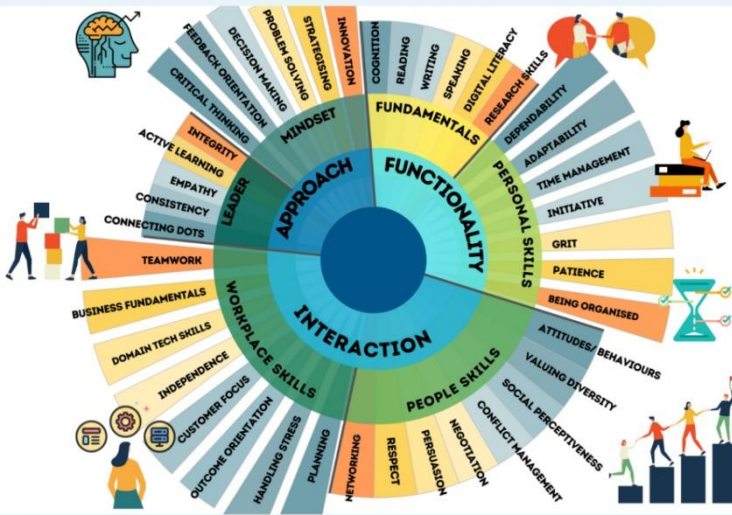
APPROACH
FUNCTIONALITY
INTERACTION

MINDSET
CRITICAL THINKING
FEEDBACK ORIENTATION
DECISION MAKING
PROBLEM SOLVING
STRATEGISING
INNOVATION

FUNDAMENTALS
COGNITION
READING
WRITING
SPEAKING
DIGITAL LITERACY
RESEARCH SKILLS

PERSONAL SKILLS
DEPENDABILITY
ADAPTABILITY
TIME MANAGEMENT
INITIATIVE
GRIT
PATIENCE
BEING ORGANISED

PEOPLE SKILLS
ATTITUDES/ BEHAVIOURS
VALUING DIVERSITY
SOCIAL PERCEPTIVENESS
CONFLICT MANAGEMENT
NEGOTIATION
PERSUASION
RESPECT
NETWORKING

WORKPLACE SKILLS
PLANNING
HANDLING STRESS
OUTCOME ORIENTATION
CUSTOMER FOCUS
INDEPENDENCE
DOMAIN TECH SKILLS
BUSINESS FUNDAMENTALS
TEAMWORK

LEADER
CONNECTING DOTS
CONSISTENCY
EMPATHY
ACTIVE LEARNING
INTEGRITY